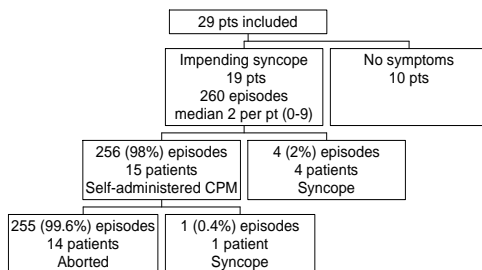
29 pts included

Impending syncope
19 pts
260 episodes
median 2 per pt (0-9)

No symptoms
10 pts

256 (98%) episodes
15 patients
Self-administered CPM

4 (2%) episodes
4 patients
Syncope

255 (99.6%) episodes
14 patients
Aborted

1 (0.4%) episodes
1 patient
Syncope